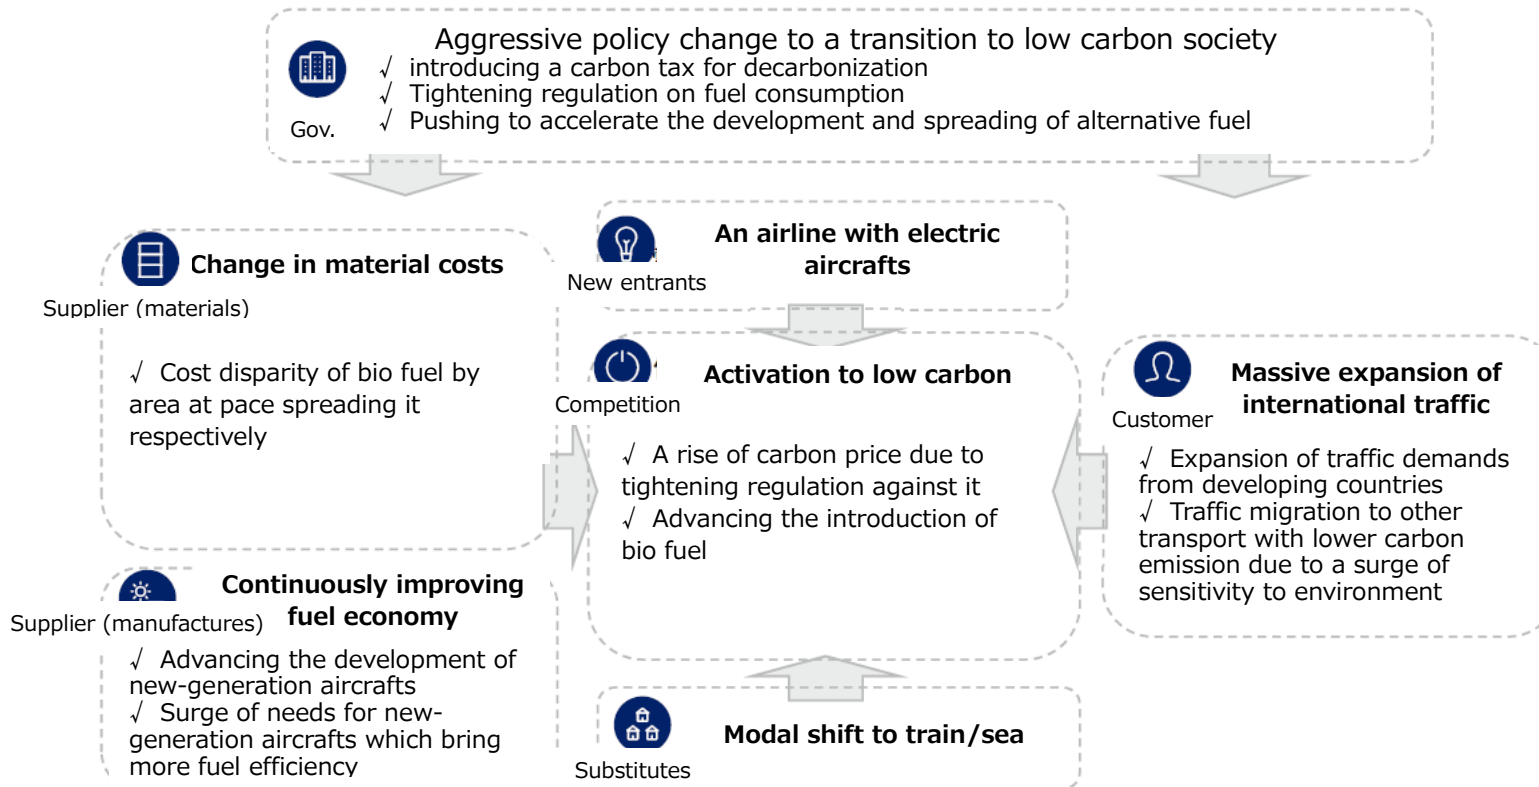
Gov.

Aggressive policy change to a transition to low carbon society
√ introducing a carbon tax for decarbonization
√ Tightening regulation on fuel consumption
√ Pushing to accelerate the development and spreading of alternative fuel

Supplier (materials)

Change in material costs

√ Cost disparity of bio fuel by area at pace spreading it respectively

New entrants

An airline with electric aircrafts

Competition

Activation to low carbon

√ A rise of carbon price due to tightening regulation against it
√ Advancing the introduction of bio fuel

Customer

Massive expansion of international traffic

√ Expansion of traffic demands from developing countries
√ Traffic migration to other transport with lower carbon emission due to a surge of sensitivity to environment

Supplier (manufactures)

Continuously improving fuel economy

√ Advancing the development of new-generation aircrafts
√ Surge of needs for new-generation aircrafts which bring more fuel efficiency

Substitutes

Modal shift to train/sea